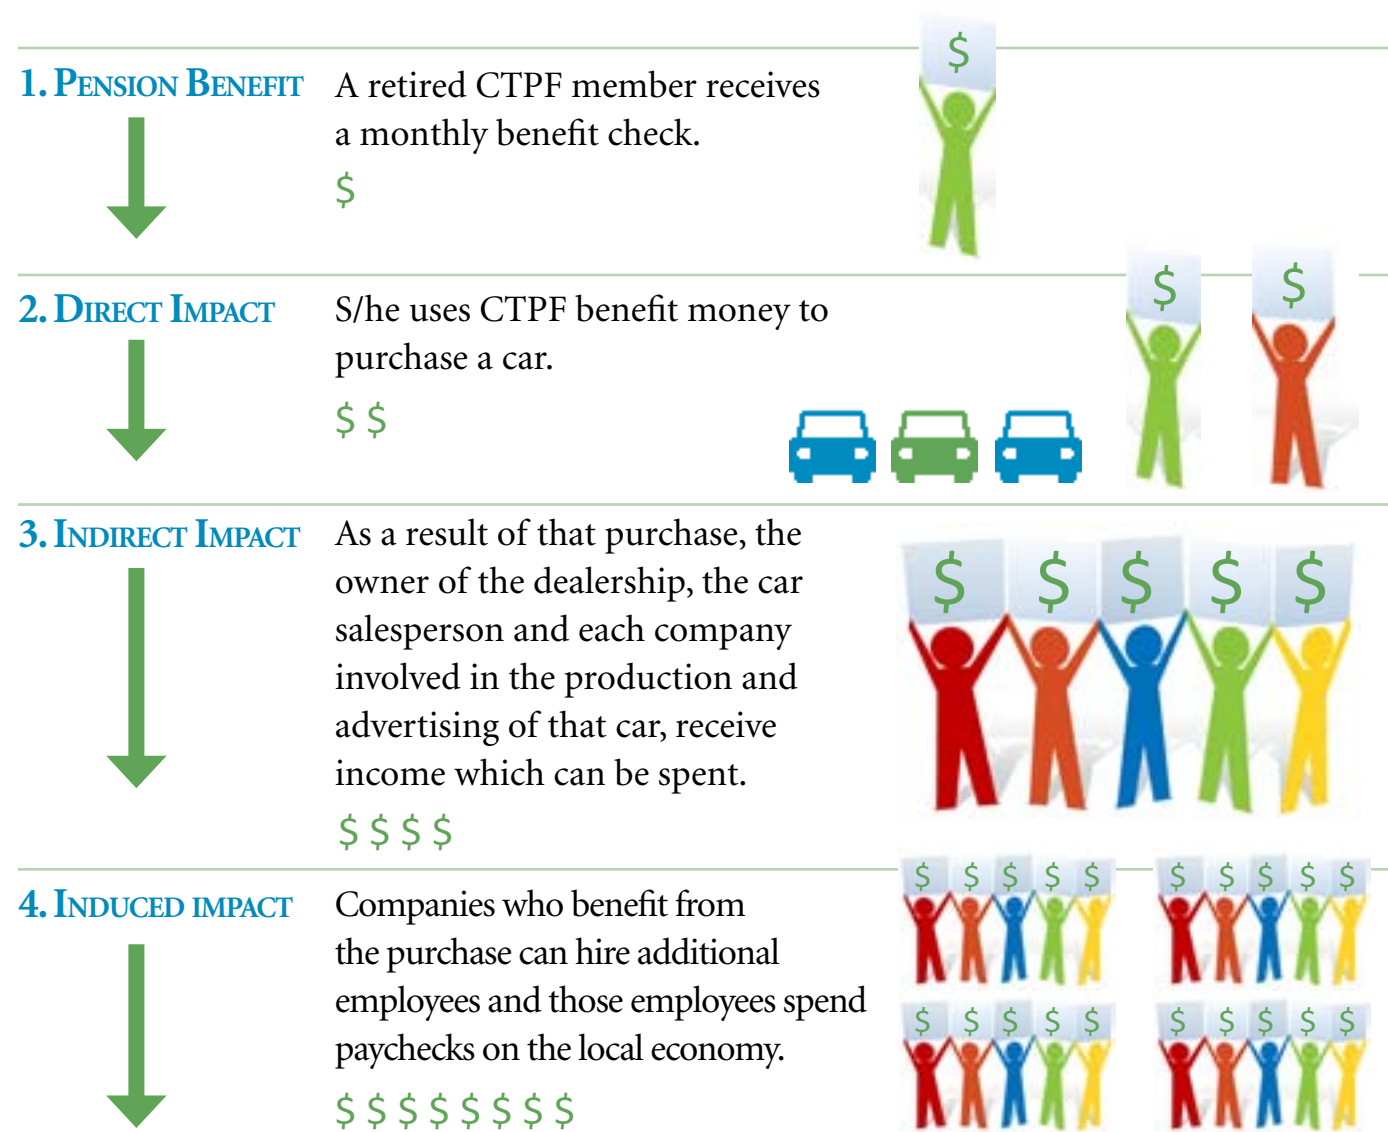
1. Pension Benefit

A retired CTPF member receives a monthly benefit check.

$

$

2. Direct Impact

S/he uses CTPF benefit money to purchase a car.

$ $

$ $

3. Indirect Impact

As a result of that purchase, the owner of the dealership, the car salesperson and each company involved in the production and advertising of that car, receive income which can be spent.

$ $ $ $

$ $ $ $ $

4. Induced impact

Companies who benefit from the purchase can hire additional employees and those employees spend paychecks on the local economy.

$ $ $ $ $ $ $ $

$ $ $ $ $ $ $ $ $ $

$ $ $ $ $ $ $ $ $ $